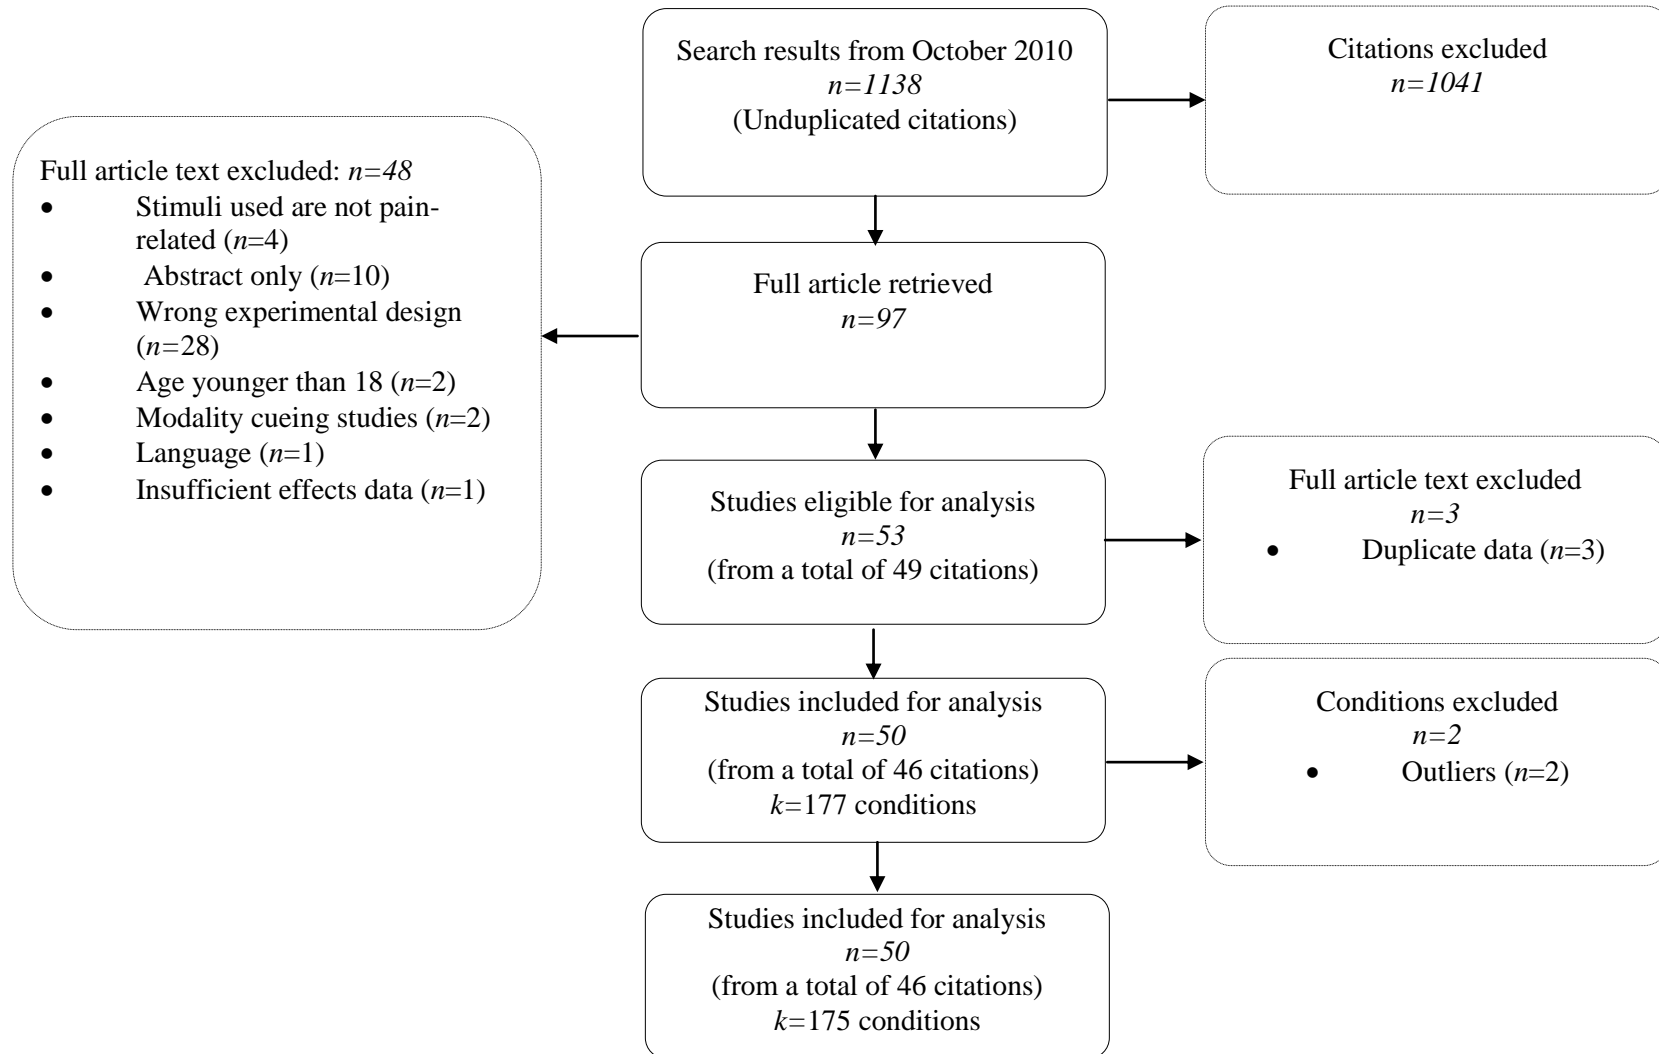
Search results from October 2010
*n=1138*
(Unduplicated citations)

Citations excluded
*n=1041*

Full article text excluded: *n=48*
- Stimuli used are not pain-related (*n*=4)
- Abstract only (*n*=10)
- Wrong experimental design (*n*=28)
- Age younger than 18 (*n*=2)
- Modality cueing studies (*n*=2)
- Language (*n*=1)
- Insufficient effects data (*n*=1)

Full article retrieved
*n=97*

Studies eligible for analysis
*n=53*
(from a total of 49 citations)

Full article text excluded
*n=3*
- Duplicate data (*n*=3)

Studies included for analysis
*n=50*
(from a total of 46 citations)
*k*=177 conditions

Conditions excluded
*n=2*
- Outliers (*n*=2)

Studies included for analysis
*n=50*
(from a total of 46 citations)
*k*=175 conditions